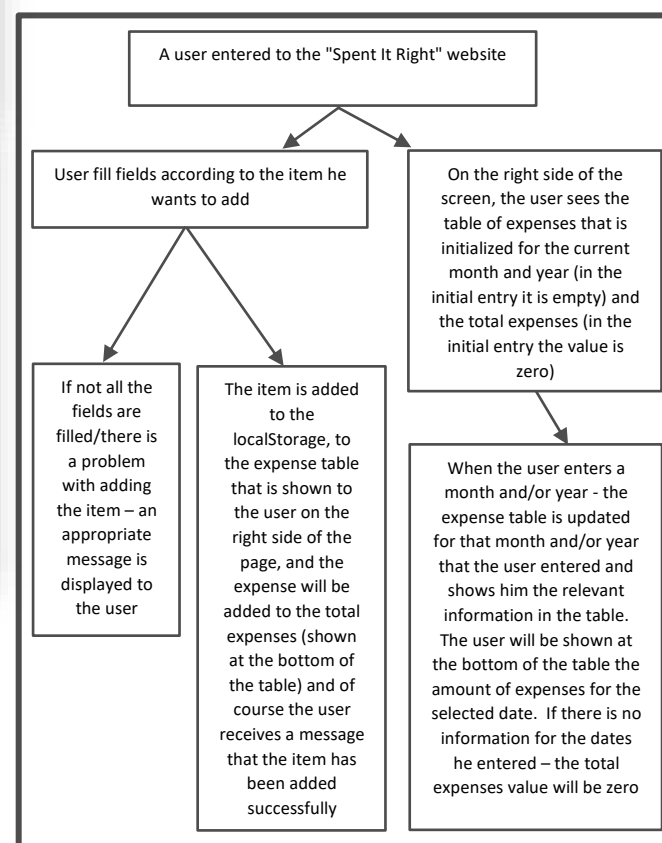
A user entered to the "Spent It Right" website

User fill fields according to the item he wants to add

If not all the fields are filled/there is a problem with adding the item – an appropriate message is displayed to the user

The item is added to the localStorage, to the expense table that is shown to the user on the right side of the page, and the expense will be added to the total expenses (shown at the bottom of the table) and of course the user receives a message that the item has been added successfully

On the right side of the screen, the user sees the table of expenses that is initialized for the current month and year (in the initial entry it is empty) and the total expenses (in the initial entry the value is zero)

When the user enters a month and/or year - the expense table is updated for that month and/or year that the user entered and shows him the relevant information in the table. The user will be shown at the bottom of the table the amount of expenses for the selected date. If there is no information for the dates he entered – the total expenses value will be zero